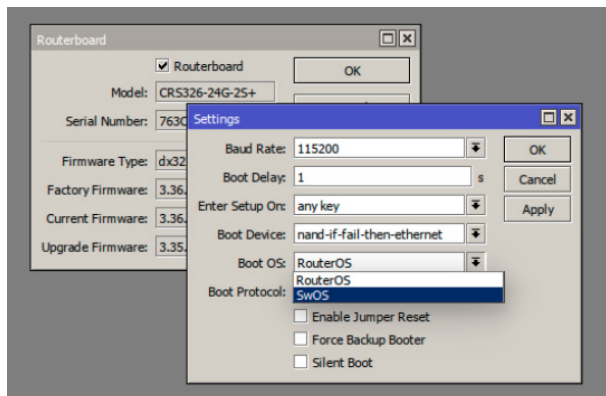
Routerboard

Routerboard

OK

Model: CRS326-24G-2S+

Serial Number: 763C

Firmware Type: dx32

Factory Firmware: 3.36.

Current Firmware: 3.36.

Upgrade Firmware: 3.35.

Settings

Baud Rate: 115200

Boot Delay: 1 s

Enter Setup On: any key

Boot Device: nand-if-fail-then-ethernet

Boot OS: RouterOS

Boot Protocol:

RouterOS
SwOS

Enable Jumper Reset

Force Backup Booter

Silent Boot

OK

Cancel

Apply